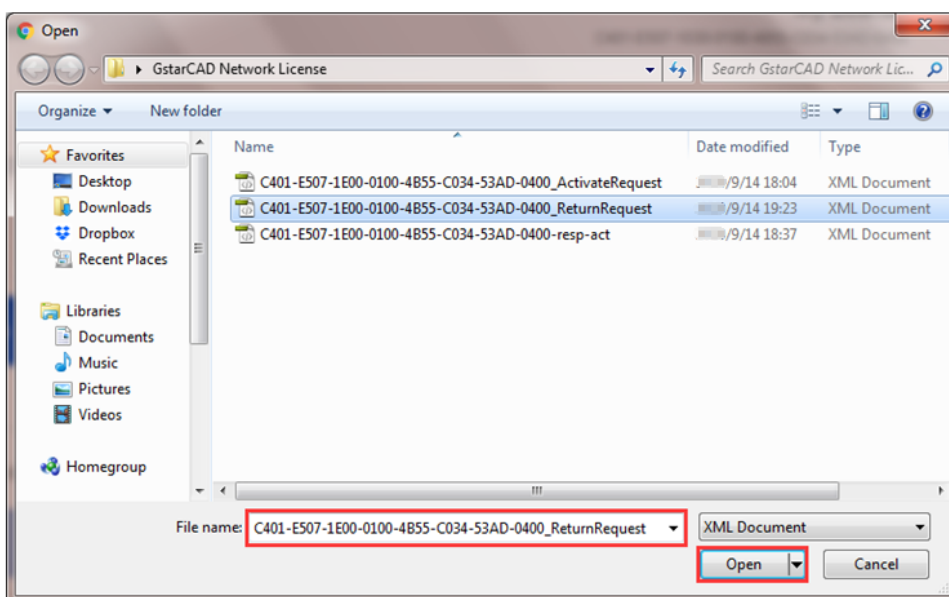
Open

GstarCAD Network License

Search GstarCAD Network Lic...

Organize ▾ New folder

Favorites
Desktop
Downloads
Dropbox
Recent Places

Libraries
Documents
Music
Pictures
Videos

Homegroup

| Name | Date modified | Type |
|---|---|---|
| C401-E507-1E00-0100-4B55-C034-53AD-0400_ActivateRequest | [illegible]/9/14 18:04 | XML Document |
| C401-E507-1E00-0100-4B55-C034-53AD-0400_ReturnRequest | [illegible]/9/14 19:23 | XML Document |
| C401-E507-1E00-0100-4B55-C034-53AD-0400-resp-act | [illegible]/9/14 18:37 | XML Document |

File name: C401-E507-1E00-0100-4B55-C034-53AD-0400_ReturnRequest

XML Document

Open

Cancel